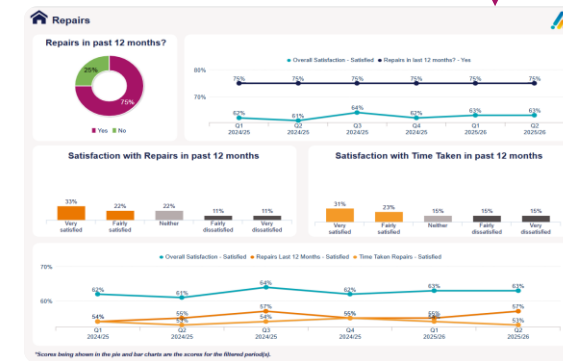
Repairs

Repairs in past 12 months?

25%

75%

Yes No

Overall Satisfaction - Satisfied Repairs in last 12 months? - Yes

80%

70%

76% 76% 76% 76% 76% 76%

62% 61% 64% 62% 63% 63%

Q1 2024/25 Q2 2024/25 Q3 2024/25 Q4 2024/25 Q1 2025/26 Q2 2025/26

Satisfaction with Repairs in past 12 months

33% Very satisfied

22% Fairly satisfied

22% Neither

11% Fairly dissatisfied

11% Very dissatisfied

Satisfaction with Time Taken in past 12 months

31% Very satisfied

23% Fairly satisfied

15% Neither

15% Fairly dissatisfied

15% Very dissatisfied

Overall Satisfaction - Satisfied Repairs Last 12 Months - Satisfied Time Taken Repairs - Satisfied

70%

60%

62% 61% 64% 62% 63% 63%

54% 55% 57% 55% 55% 57%

53% 53% 53%

Q1 2024/25 Q2 2024/25 Q3 2024/25 Q4 2024/25 Q1 2025/26 Q2 2025/26

*Scores being shown in the pie and bar charts are the scores for the filtered period(s).